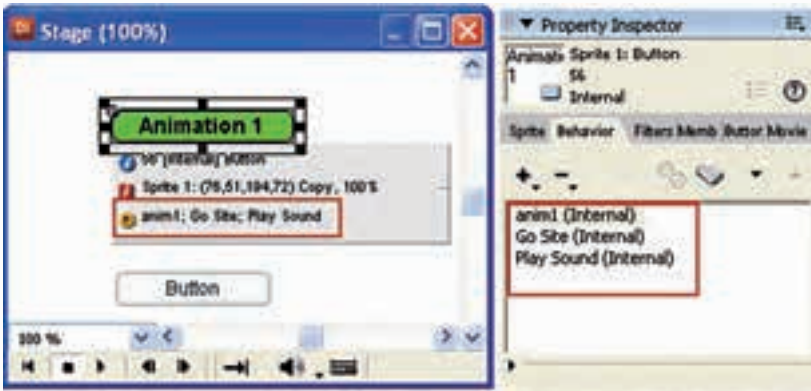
Stage (100%)

Animation 1

56: [Internal] button

Sprite 1: (76,51,184,72) Copy, 100%

anim1; Go Site; Play Sound

Button

100 %

Property Inspector

Animals 1

Sprite 1: Button

56

Internal

Sprite Behavior Filters Memb Button Movie

anim1 (Internal)
Go Site (Internal)
Play Sound (Internal)